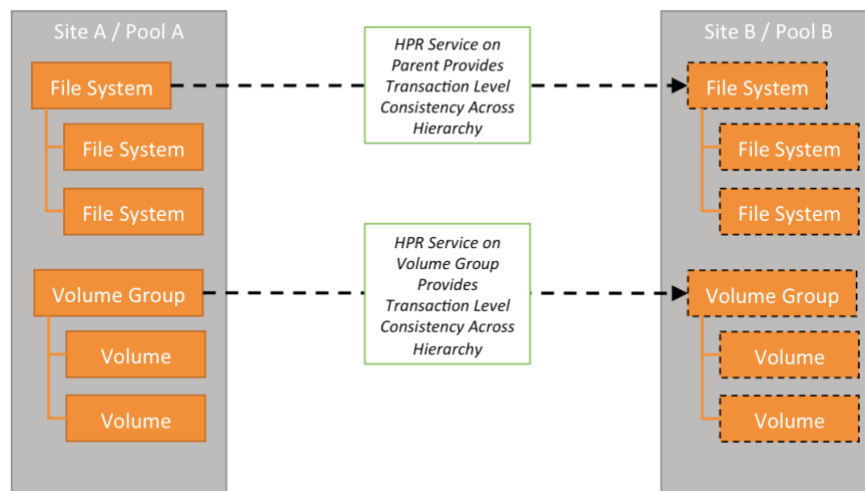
Site A / Pool A

File System

File System

File System

Volume Group

Volume

Volume

HPR Service on Parent Provides Transaction Level Consistency Across Hierarchy

HPR Service on Volume Group Provides Transaction Level Consistency Across Hierarchy

Site B / Pool B

File System

File System

File System

Volume Group

Volume

Volume